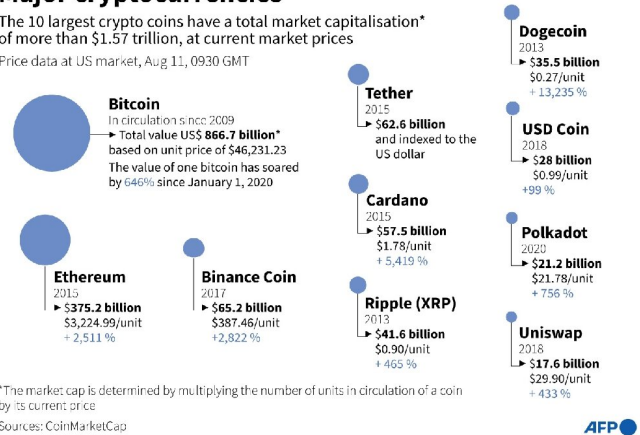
Major cryptocurrencies

The 10 largest crypto coins have a total market capitalisation* of more than $1.57 trillion, at current market prices

Price data at US market, Aug 11, 0930 GMT

Bitcoin
In circulation since 2009
Total value US$ 866.7 billion* based on unit price of $46,231.23
The value of one bitcoin has soared by 646% since January 1, 2020

Ethereum
2015
$375.2 billion
$3,224.99/unit
+ 2,511 %

Binance Coin
2017
$65.2 billion
$387.46/unit
+2,822 %

Tether
2015
$62.6 billion and indexed to the US dollar

Cardano
2015
$57.5 billion
$1.78/unit
+ 5,419 %

Ripple (XRP)
2013
$41.6 billion
$0.90/unit
+ 465 %

Dogecoin
2013
$35.5 billion
$0.27/unit
+ 13,235 %

USD Coin
2018
$28 billion
$0.99/unit
+99 %

Polkadot
2020
$21.2 billion
$21.78/unit
+ 756 %

Uniswap
2018
$17.6 billion
$29.90/unit
+ 433 %

*The market cap is determined by multiplying the number of units in circulation of a coin by its current price

Sources: CoinMarketCap

AFP